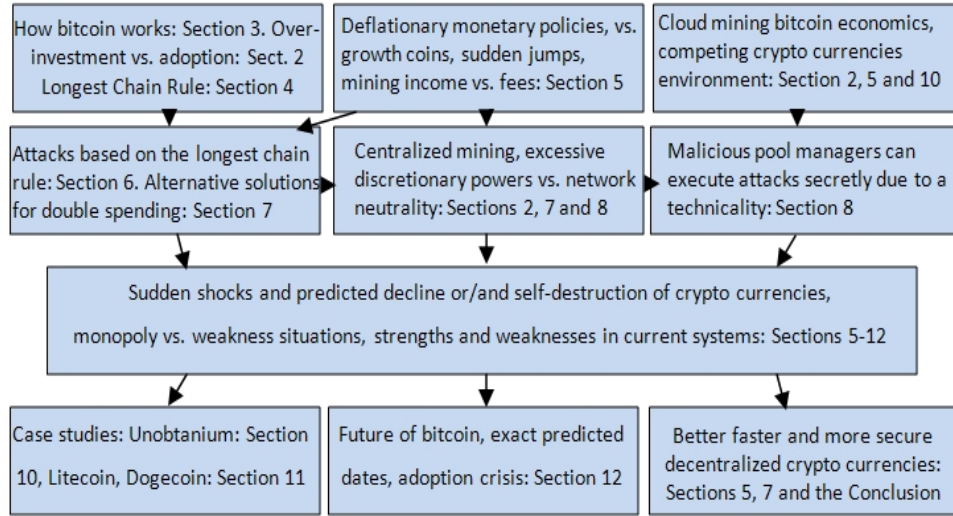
How bitcoin works: Section 3. Over-investment vs. adoption: Sect. 2 Longest Chain Rule: Section 4

Deflationary monetary policies, vs. growth coins, sudden jumps, mining income vs. fees: Section 5

Cloud mining bitcoin economics, competing crypto currencies environment: Section 2, 5 and 10

Attacks based on the longest chain rule: Section 6. Alternative solutions for double spending: Section 7

Centralized mining, excessive discretionary powers vs. network neutrality: Sections 2, 7 and 8

Malicious pool managers can execute attacks secretly due to a technicality: Section 8

Sudden shocks and predicted decline or/and self-destruction of crypto currencies, monopoly vs. weakness situations, strengths and weaknesses in current systems: Sections 5-12

Case studies: Unobtanium: Section 10, Litecoin, Dogecoin: Section 11

Future of bitcoin, exact predicted dates, adoption crisis: Section 12

Better faster and more secure decentralized crypto currencies: Sections 5, 7 and the Conclusion